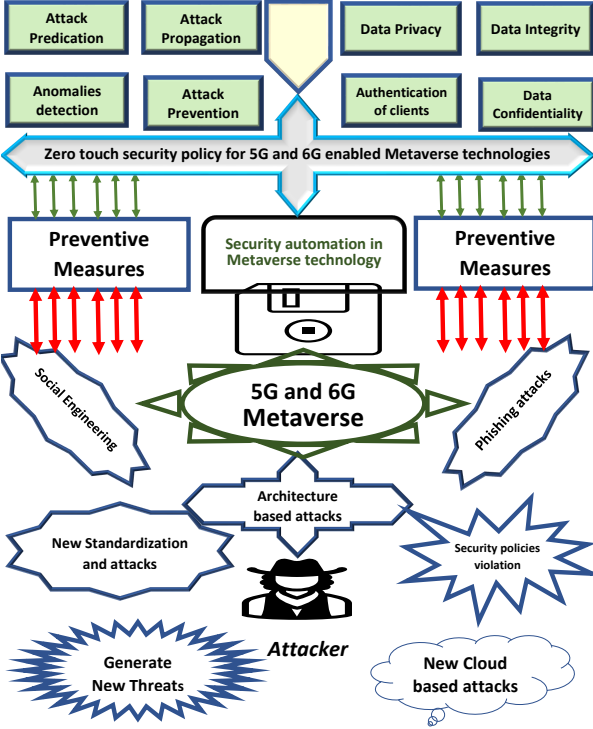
Attack Predication

Attack Propagation

Data Privacy

Data Integrity

Anomalies detection

Attack Prevention

Authentication of clients

Data Confidentiality

Zero touch security policy for 5G and 6G enabled Metaverse technologies

Preventive Measures

Security automation in Metaverse technology

Preventive Measures

Social Engineering

5G and 6G Metaverse

Phishing attacks

Architecture based attacks

New Standardization and attacks

Security policies violation

Attacker

Generate New Threats

New Cloud based attacks